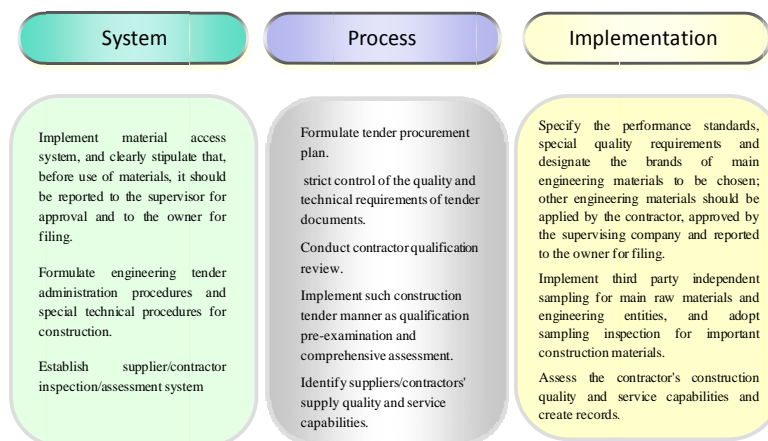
System

Implement material access system, and clearly stipulate that, before use of materials, it should be reported to the supervisor for approval and to the owner for filing.

Formulate engineering tender administration procedures and special technical procedures for construction.

Establish supplier/contractor inspection/assessment system

Process

Formulate tender procurement plan.

strict control of the quality and technical requirements of tender documents.

Conduct contractor qualification review.

Implement such construction tender manner as qualification pre-examination and comprehensive assessment.

Identify suppliers/contractors' supply quality and service capabilities.

Implementation

Specify the performance standards, special quality requirements and designate the brands of main engineering materials to be chosen; other engineering materials should be applied by the contractor, approved by the supervising company and reported to the owner for filing.

Implement third party independent sampling for main raw materials and engineering entities, and adopt sampling inspection for important construction materials.

Assess the contractor's construction quality and service capabilities and create records.